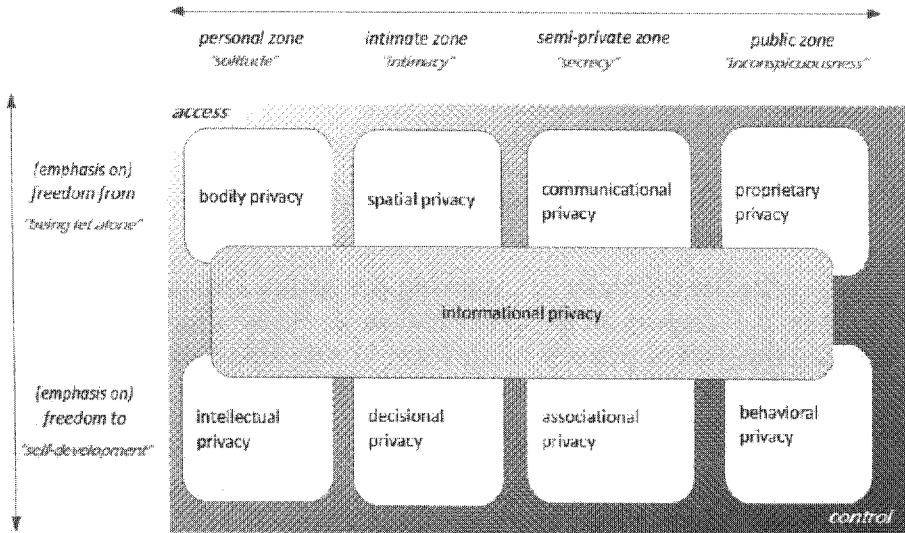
personal zone
"solitude"

intimate zone
"intimacy"

semi-private zone
"secrecy"

public zone
"inconspicuousness"

access

(emphasis on)
freedom from
"being let alone"

bodily privacy

spatial privacy

communicational privacy

proprietary privacy

informational privacy

(emphasis on)
freedom to
"self-development"

intellectual privacy

decisional privacy

associational privacy

behavioral privacy

control